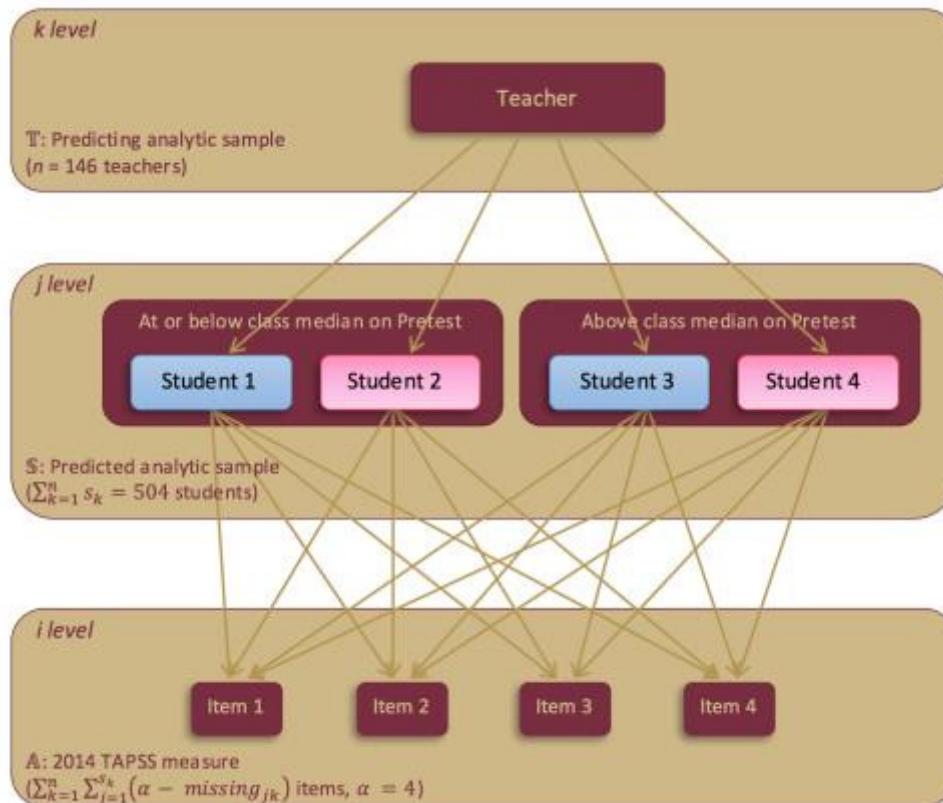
k level

Teacher

$\mathbb{T}$: Predicting analytic sample
($n$ = 146 teachers)

j level

At or below class median on Pretest

Student 1

Student 2

Above class median on Pretest

Student 3

Student 4

$\mathbb{S}$: Predicted analytic sample
($\sum_{k=1}^{n} s_k = 504$ students)

i level

Item 1

Item 2

Item 3

Item 4

$\mathbb{A}$: 2014 TAPSS measure
($\sum_{k=1}^{n}\sum_{j=1}^{s_k}(\alpha - missing_{jk})$ items, $\alpha = 4$)